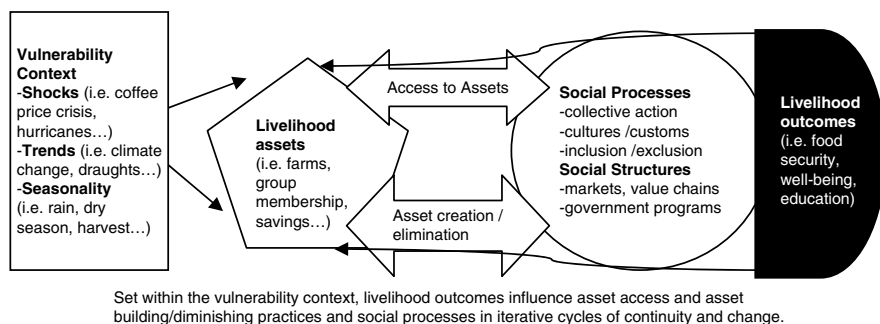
Vulnerability Context
-Shocks (i.e. coffee price crisis, hurricanes…)
-Trends (i.e. climate change, draughts…)
-Seasonality (i.e. rain, dry season, harvest…)

Livelihood assets (i.e. farms, group membership, savings…)

Access to Assets

Asset creation / elimination

Social Processes
-collective action
-cultures /customs
-inclusion /exclusion
Social Structures
-markets, value chains
-government programs

Livelihood outcomes (i.e. food security, well-being, education)

Set within the vulnerability context, livelihood outcomes influence asset access and asset building/diminishing practices and social processes in iterative cycles of continuity and change.